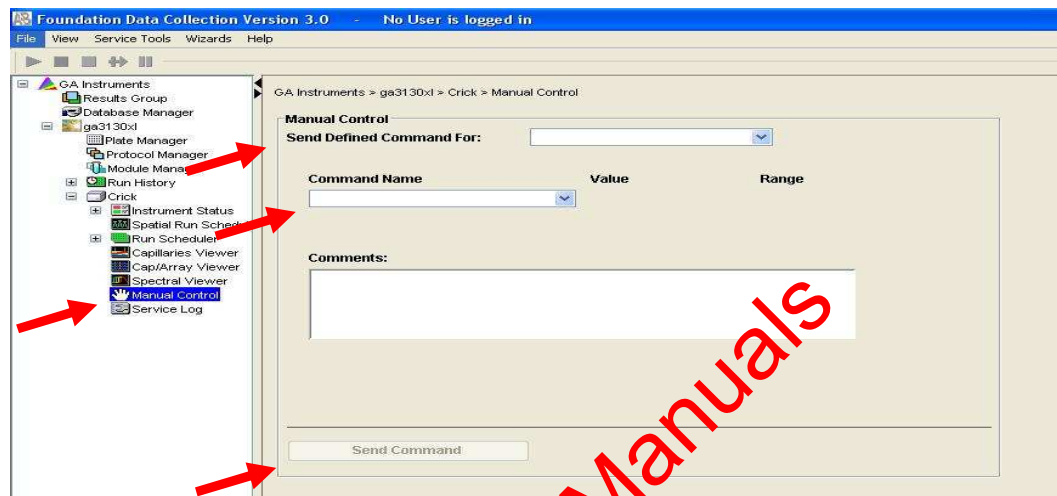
Foundation Data Collection Version 3.0 - No User is logged in

File View Service Tools Wizards Help

GA Instruments
Results Group
Database Manager
ga3130xl
Plate Manager
Protocol Manager
Module Manag
Run History
Crick
Instrument Status
Spatial Run Sched
Run Scheduler
Capillaries Viewer
Cap/Array Viewer
Spectral Viewer
Manual Control
Service Log

GA Instruments > ga3130xl > Crick > Manual Control

Manual Control

Send Defined Command For:

Command Name Value Range

Comments:

Send Command

Manuals